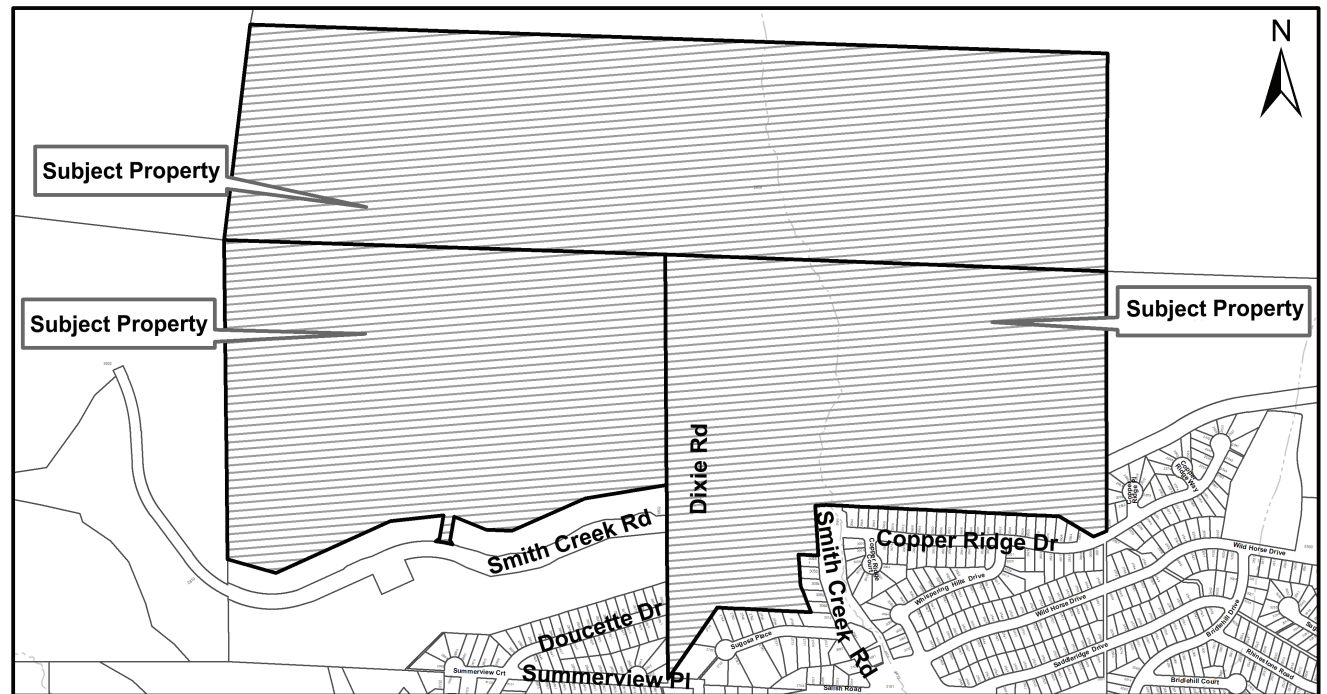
N

Subject Property

Subject Property

Subject Property

Dixie Rd

Smith Creek Rd

Smith Creek Rd

Copper Ridge Dr

Doucette Dr

Summerview Pl

Summerview Crt

Sugosa Place

Salish Road

Whispering Hills Drive

Wild Horse Drive

Wild Horse Drive

Saddleridge Drive

Bridlehill Drive

Bridlehill Court

Rhinestone Road

Copper Ridge Way

Copper Ridge Court